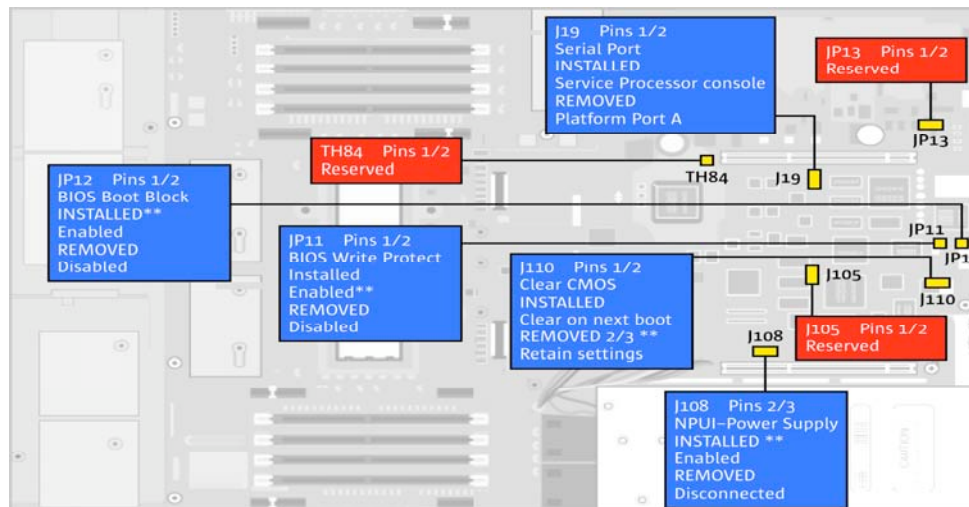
J19 Pins 1/2
Serial Port
INSTALLED
Service Processor console
REMOVED
Platform Port A

JP13 Pins 1/2
Reserved

JP13

TH84 Pins 1/2
Reserved

TH84

J19

JP12 Pins 1/2
BIOS Boot Block
INSTALLED**
Enabled
REMOVED
Disabled

JP11 Pins 1/2
BIOS Write Protect
Installed
Enabled**
REMOVED
Disabled

JP11

JP1

J110 Pins 1/2
Clear CMOS
INSTALLED
Clear on next boot
REMOVED 2/3 **
Retain settings

J105

J110

J105 Pins 1/2
Reserved

J108

J108 Pins 2/3
NPUI-Power Supply
INSTALLED **
Enabled
REMOVED
Disconnected